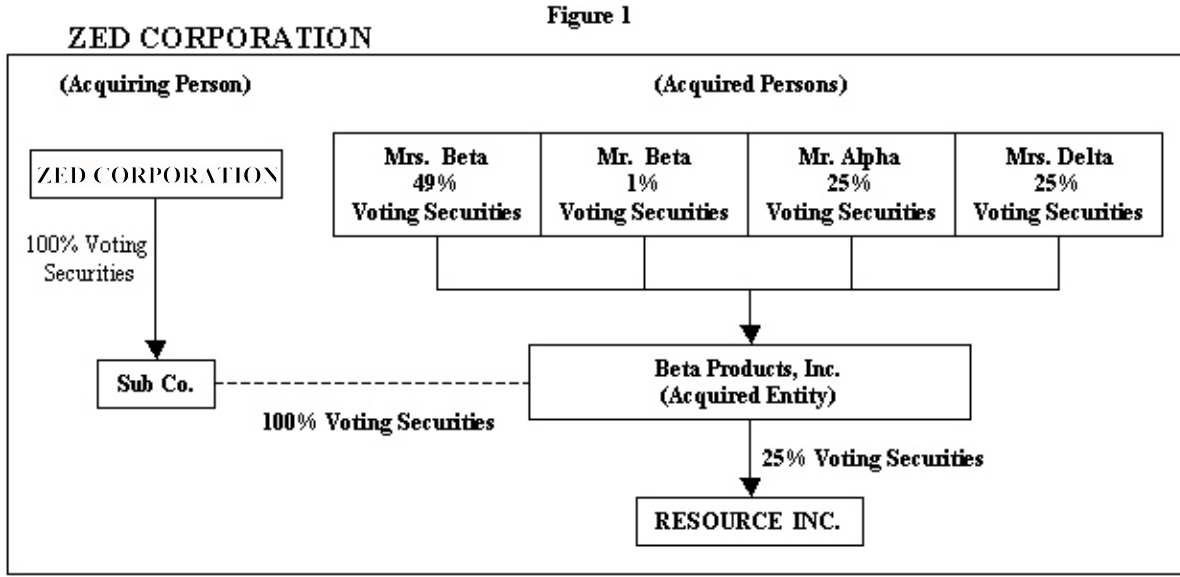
Figure 1

ZED CORPORATION

(Acquiring Person)

(Acquired Persons)

ZED CORPORATION

100% Voting Securities

Mrs. Beta
49%
Voting Securities

Mr. Beta
1%
Voting Securities

Mr. Alpha
25%
Voting Securities

Mrs. Delta
25%
Voting Securities

Sub Co.

Beta Products, Inc.
(Acquired Entity)

100% Voting Securities

25% Voting Securities

RESOURCE INC.